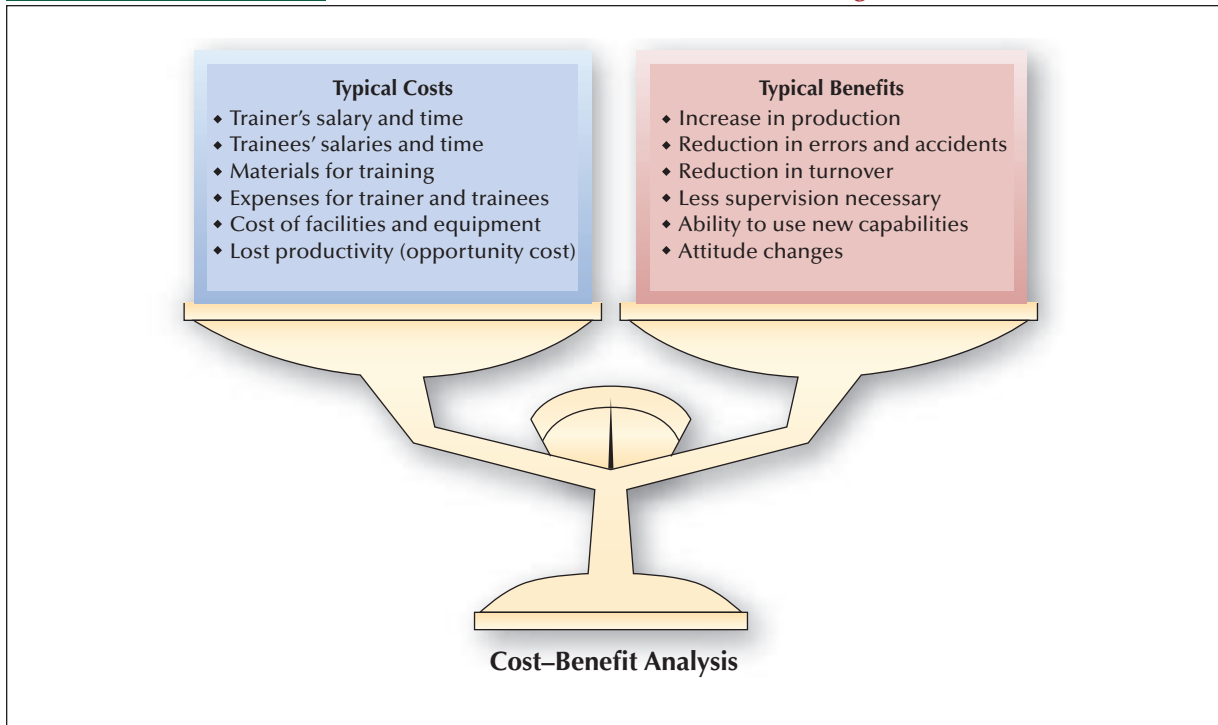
**Typical Costs**
- Trainer's salary and time
- Trainees' salaries and time
- Materials for training
- Expenses for trainer and trainees
- Cost of facilities and equipment
- Lost productivity (opportunity cost)

**Typical Benefits**
- Increase in production
- Reduction in errors and accidents
- Reduction in turnover
- Less supervision necessary
- Ability to use new capabilities
- Attitude changes

**Cost–Benefit Analysis**